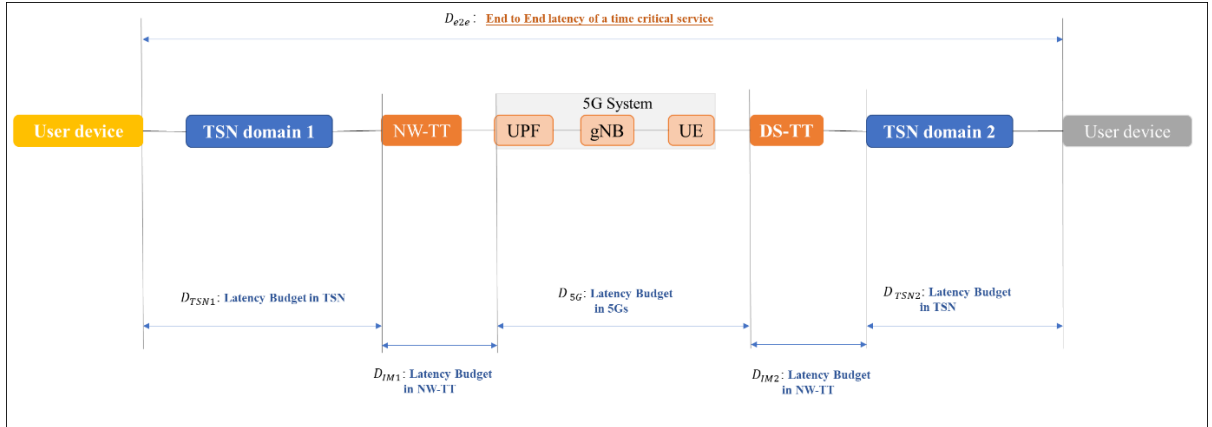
$D_{e2e}$ : End to End latency of a time critical service

5G System

User device

TSN domain 1

NW-TT

UPF

gNB

UE

DS-TT

TSN domain 2

User device

$D_{TSN1}$: Latency Budget in TSN

$D_{5G}$: Latency Budget in 5Gs

$D_{TSN2}$: Latency Budget in TSN

$D_{IM1}$: Latency Budget in NW-TT

$D_{IM2}$: Latency Budget in NW-TT